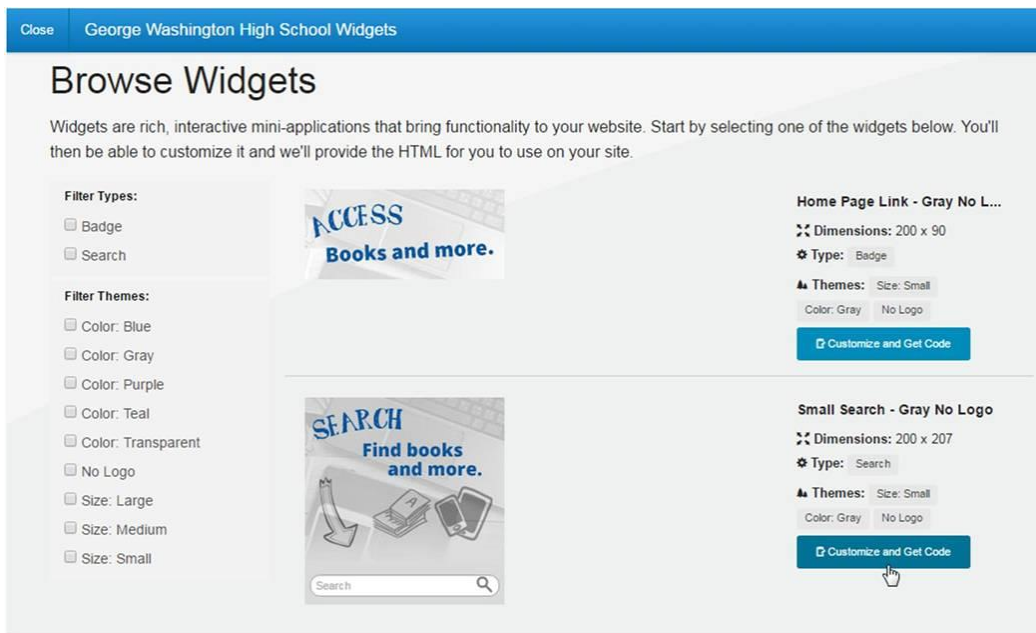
Close George Washington High School Widgets

Browse Widgets

Widgets are rich, interactive mini-applications that bring functionality to your website. Start by selecting one of the widgets below. You'll then be able to customize it and we'll provide the HTML for you to use on your site.

Filter Types:
Badge
Search

Filter Themes:
Color: Blue
Color: Gray
Color: Purple
Color: Teal
Color: Transparent
No Logo
Size: Large
Size: Medium
Size: Small

ACCESS
Books and more.

Home Page Link - Gray No L...
Dimensions: 200 x 90
Type: Badge
Themes: Size: Small Color: Gray No Logo
Customize and Get Code

SEARCH
Find books and more.
Search

Small Search - Gray No Logo
Dimensions: 200 x 207
Type: Search
Themes: Size: Small Color: Gray No Logo
Customize and Get Code